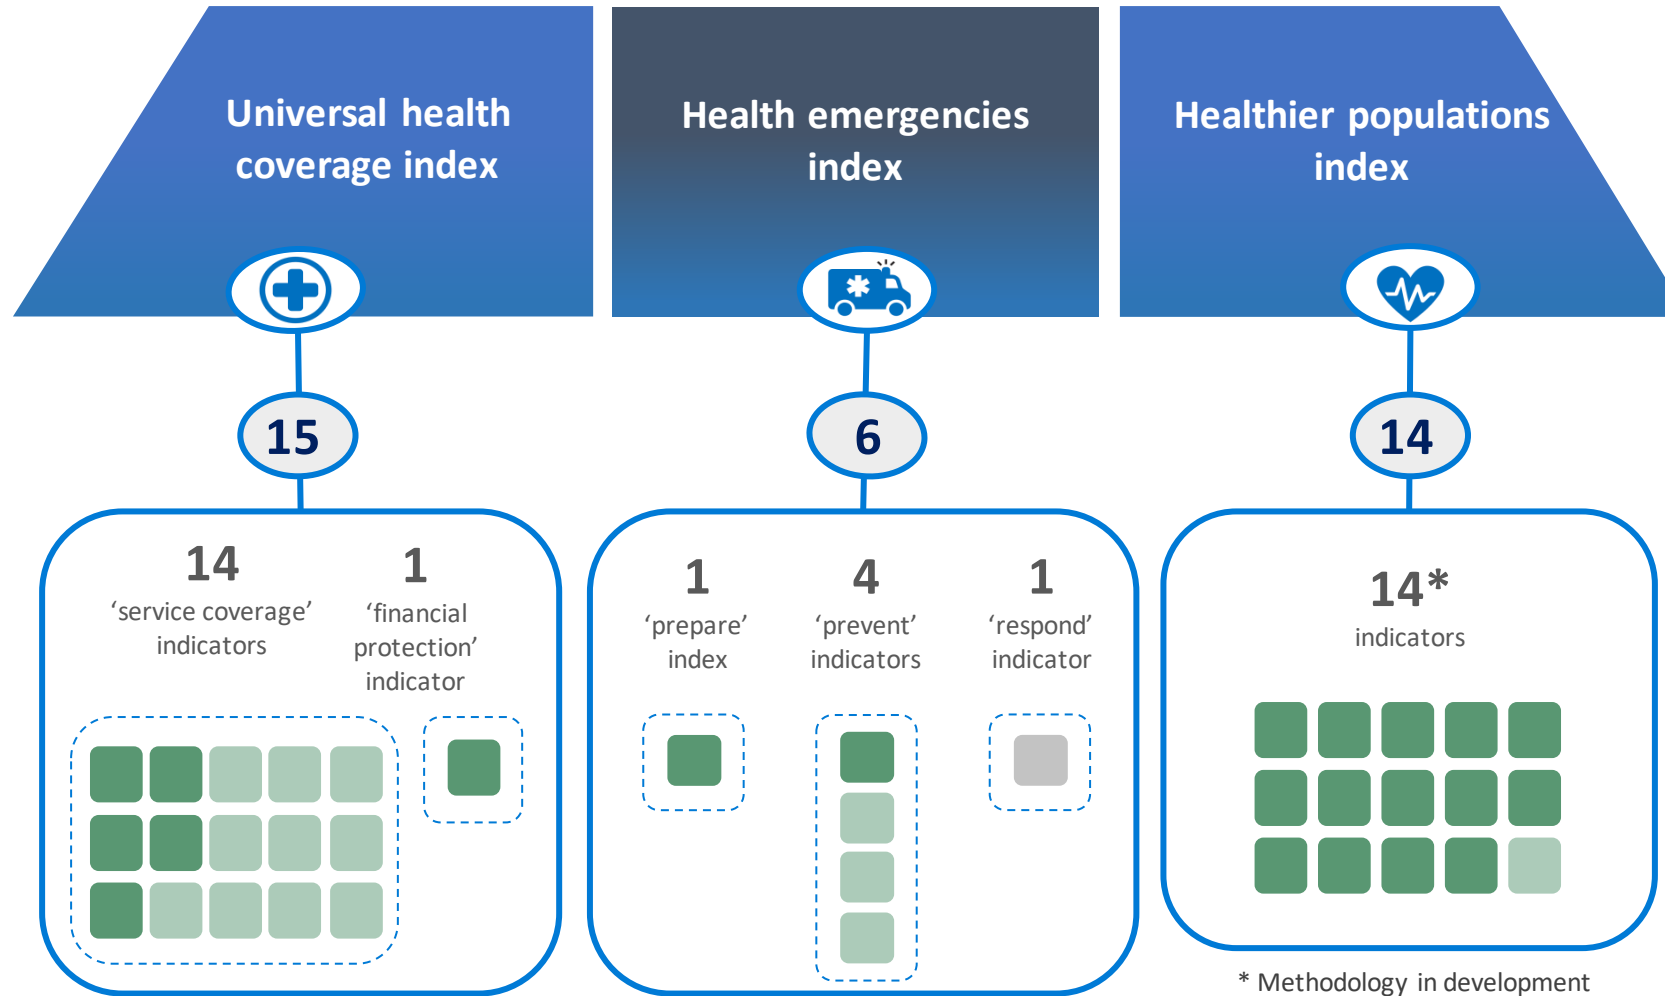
Universal health coverage index

Health emergencies index

Healthier populations index

15

6

14

14
‘service coverage’ indicators

1
‘financial protection’ indicator

1
‘prepare’ index

4
‘prevent’ indicators

1
‘respond’ indicator

14*
indicators

* Methodology in development